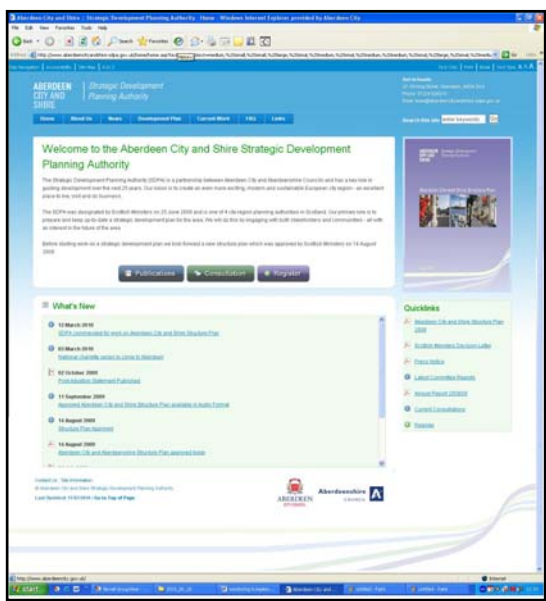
Aberdeen City and Shire : Strategic Development Planning Authority : Home - Windows Internet Explorer provided by Aberdeen City

File Edit View Favorites Tools Help

Back Search Favorites

Address http://www.aberdeencityandshire-sdpa.gov.uk/ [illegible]

Go

ABERDEEN CITY AND SHIRE | Strategic Development Planning Authority

Home About Us News Development Plan Current Work FAQ Links

Search this site: enter keywords Go

Welcome to the Aberdeen City and Shire Strategic Development Planning Authority

The Strategic Development Planning Authority (SDPA) is a partnership between Aberdeen City and Aberdeenshire Council and has a key role in guiding development over the next 25 years. Our vision is to create an even more exciting, modern and sustainable European city region - an excellent place to live, visit and do business.

The SDPA was designated by Scottish Ministers on 25 June 2008 and is one of 4 city region planning authorities in Scotland. Our primary role is to prepare and keep up-to-date a strategic development plan for the area. We will do this by engaging with both stakeholders and communities - all with an interest in the future of the area.

Before starting work on a strategic development plan we took forward a new structure plan which was approved by Scottish Ministers on 14 August 2009.

Publications Consultation Register

What's New

12 March 2010
SDPA commissioned for work on Aberdeen City and Shire Structure Plan

03 March 2010
National Grantlink project to come to Aberdeen

02 October 2009
Post Adoption Statement Published

11 September 2009
Approved Aberdeen City and Shire Structure Plan available in Audio Format

14 August 2009
Structure Plan Approved

14 August 2009
Aberdeen City and Aberdeenshire Structure Plan approved today

Quicklinks

Aberdeen City and Shire Structure Plan 2009

Scottish Ministers Decision Letter

Press Notice

Latest Committee Reports

Annual Report 2008/09

Current Consultations

Register

Contact us Site Information
© Aberdeen City and Shire Strategic Development Planning Authority
Last Updated: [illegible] | Go to Top of Page

ABERDEEN CITY COUNCIL

Aberdeenshire COUNCIL

http://www.aberdeencity.gov.uk/

Internet

start